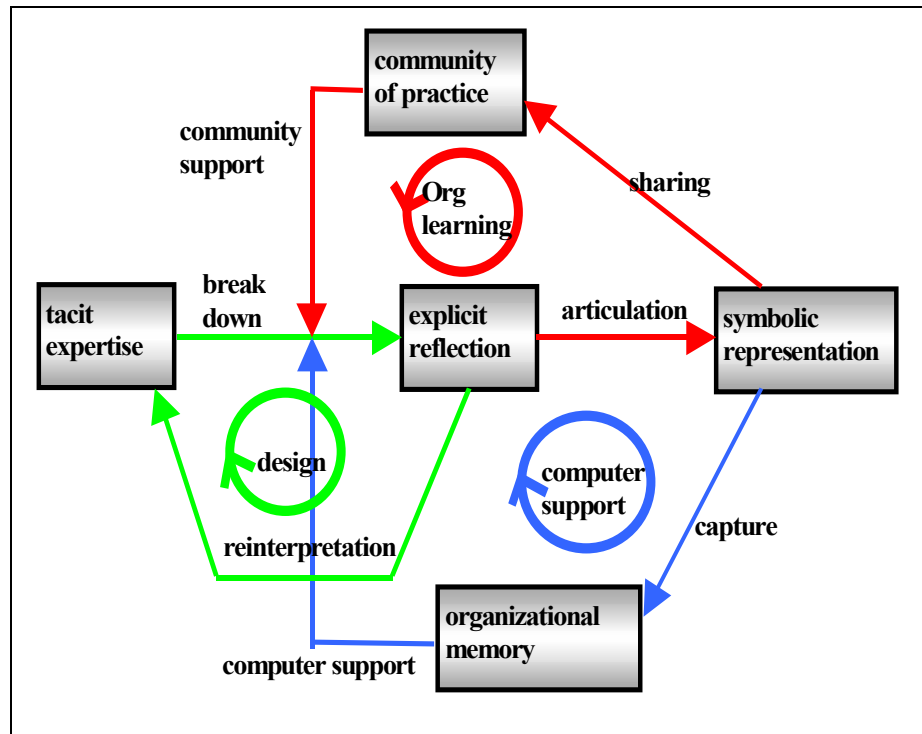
community of practice

community support

sharing

Org learning

tacit expertise

break down

explicit reflection

articulation

symbolic representation

design

computer support

capture

reinterpretation

organizational memory

computer support